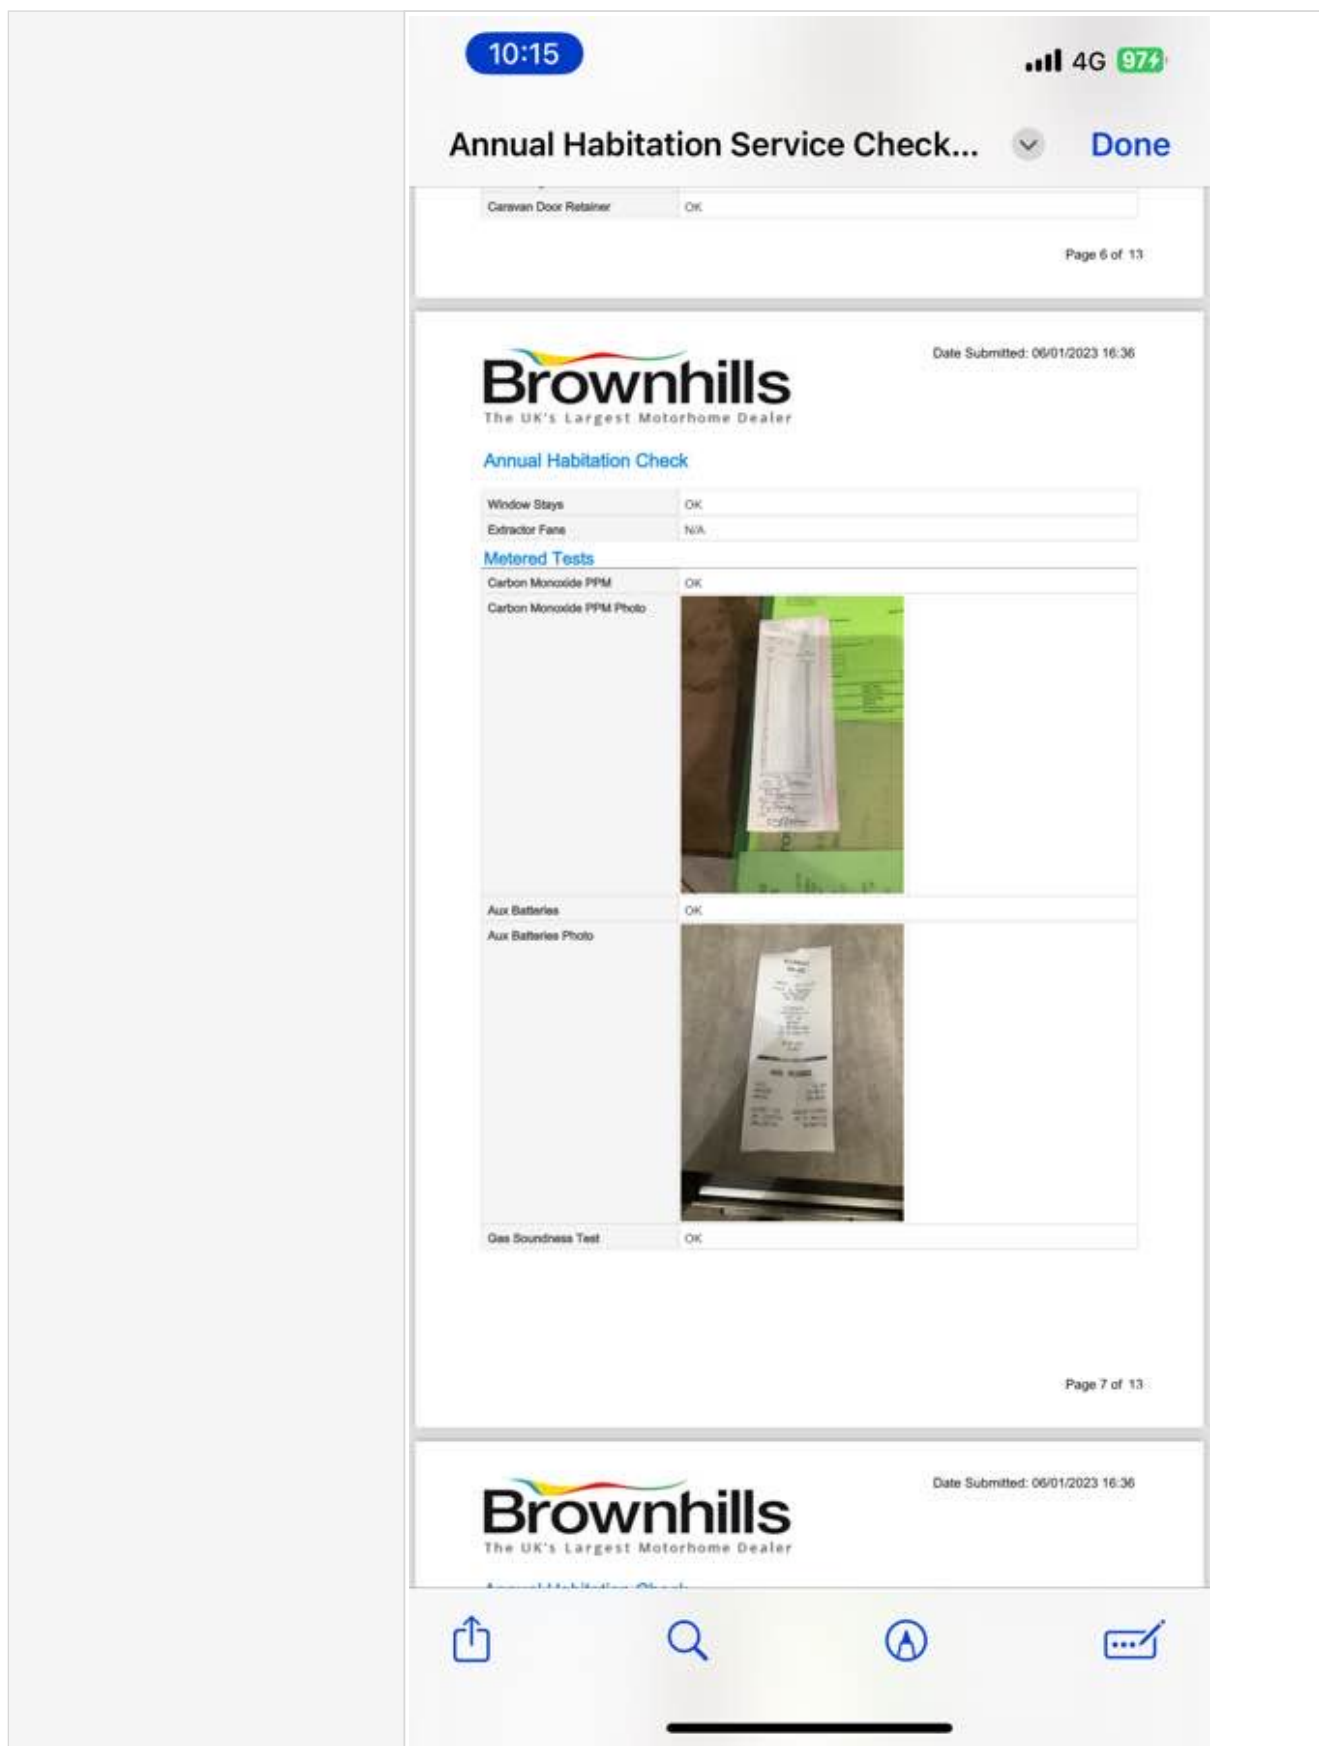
10:15

4G 97

Annual Habitation Service Check...

Done

| Caravan Door Retainer | OK |
|---|---|

Page 6 of 13

Brownhills
The UK's Largest Motorhome Dealer

Date Submitted: 06/01/2023 16:36

Annual Habitation Check

| Window Stays | OK |
|---|---|
| Extractor Fans | N/A |

Metered Tests

| Carbon Monoxide PPM | OK |
|---|---|
| Carbon Monoxide PPM Photo | |
| Aux Batteries | OK |
| Aux Batteries Photo | |
| Gas Soundness Test | OK |

Page 7 of 13

Brownhills
The UK's Largest Motorhome Dealer

Date Submitted: 06/01/2023 16:36

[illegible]